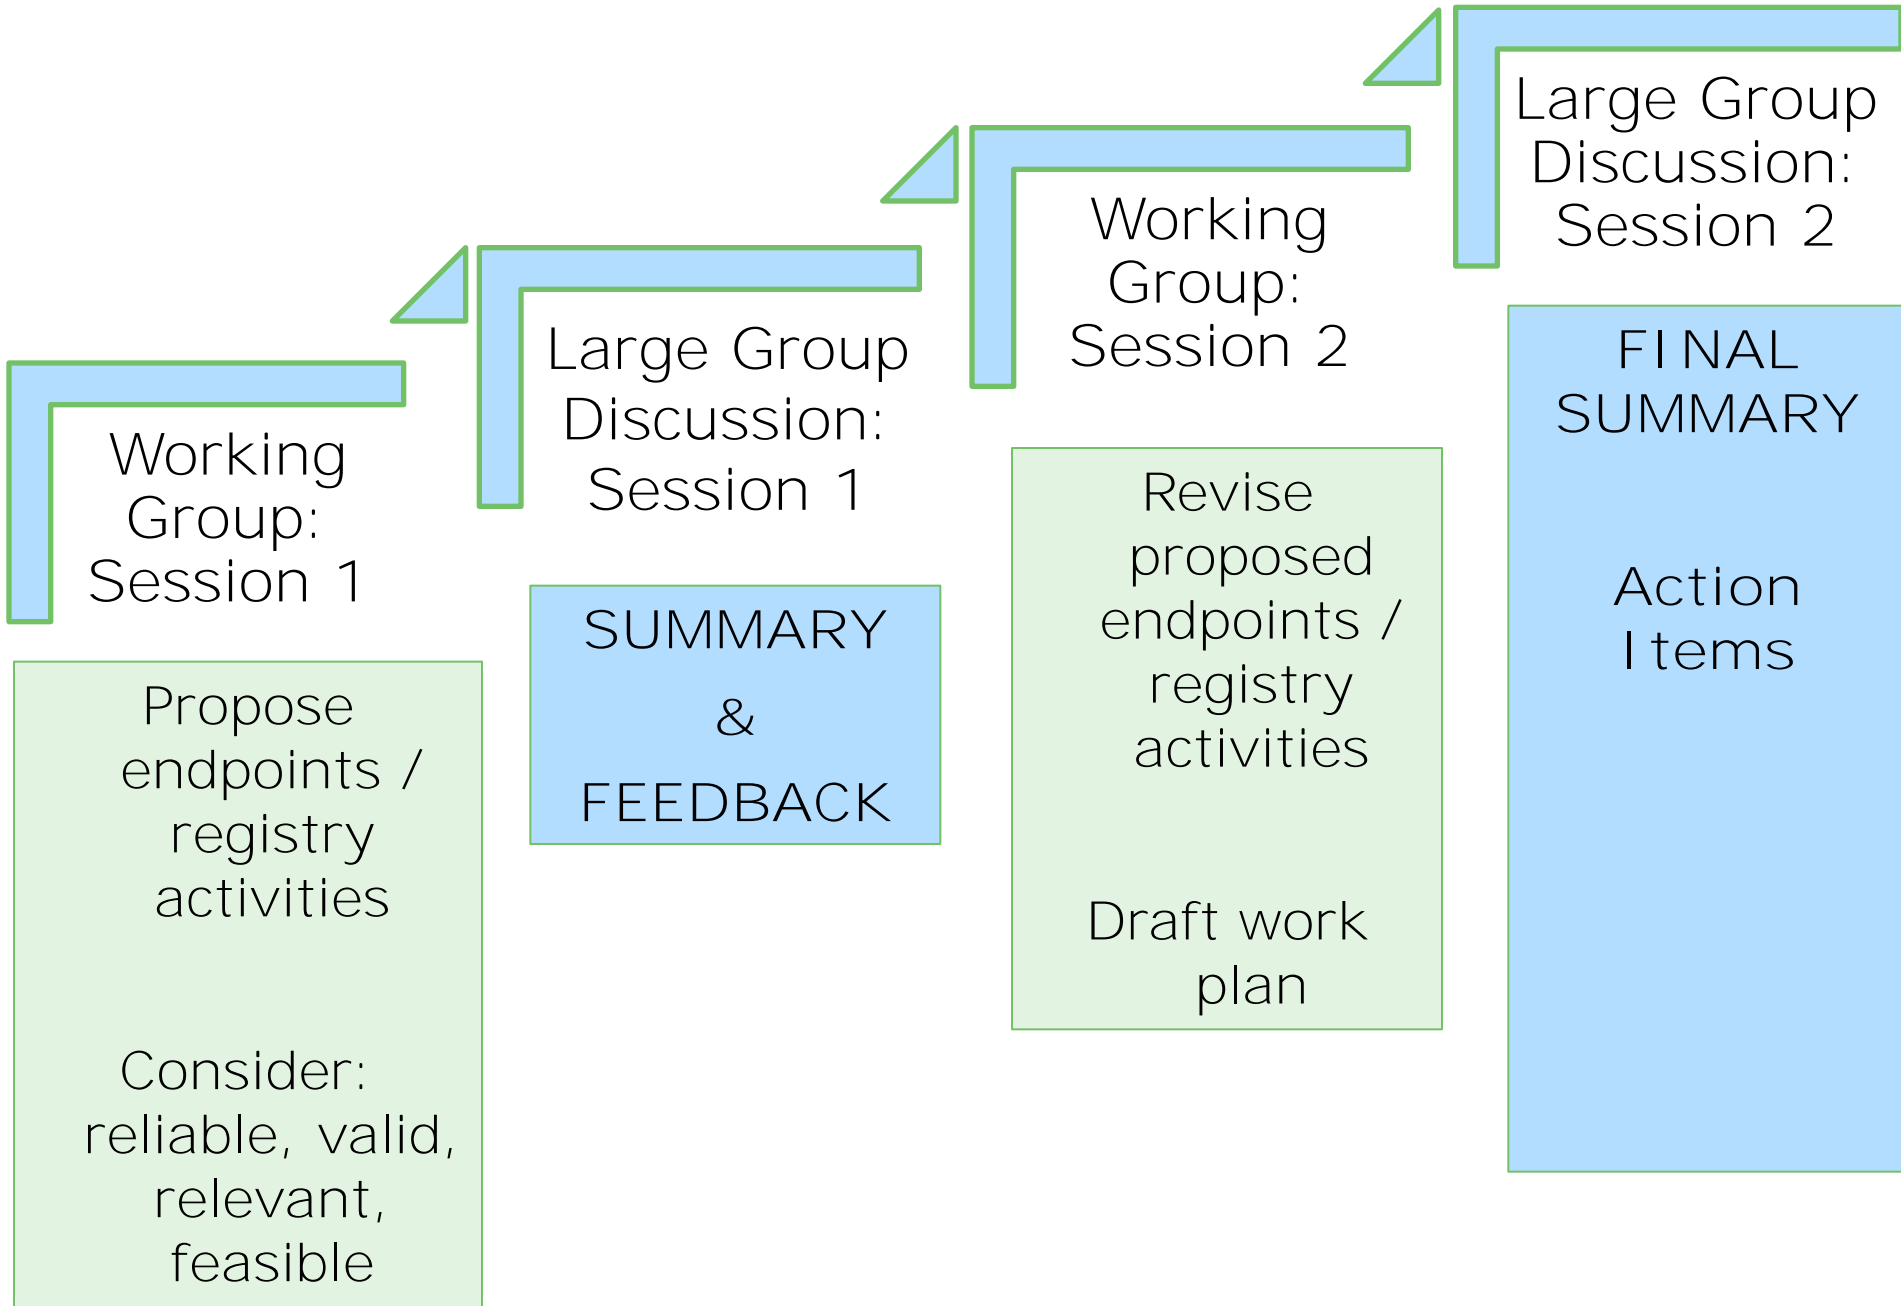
Working Group: Session 1

Propose endpoints / registry activities

Consider: reliable, valid, relevant, feasible

Large Group Discussion: Session 1

SUMMARY & FEEDBACK

Working Group: Session 2

Revise proposed endpoints / registry activities

Draft work plan

Large Group Discussion: Session 2

FINAL SUMMARY

Action Items